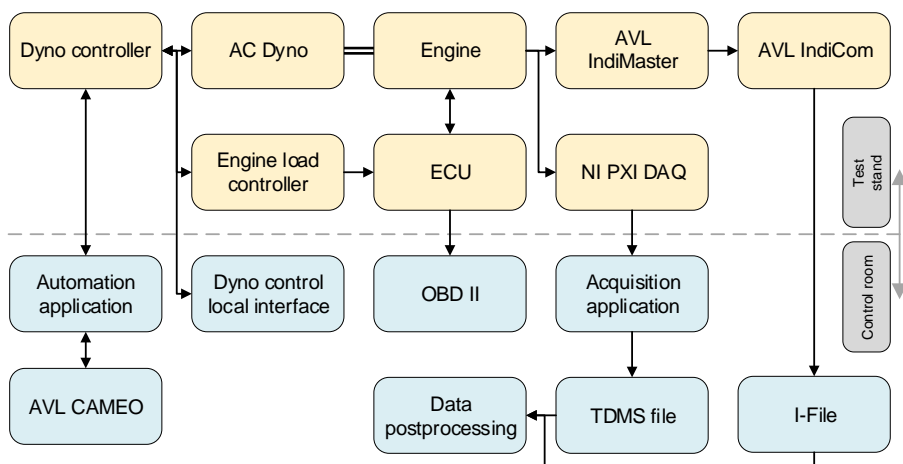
Dyno controller

AC Dyno

Engine

AVL IndiMaster

AVL IndiCom

Engine load controller

ECU

NI PXI DAQ

Test stand

Control room

Automation application

Dyno control local interface

OBD II

Acquisition application

AVL CAMEO

Data postprocessing

TDMS file

I-File